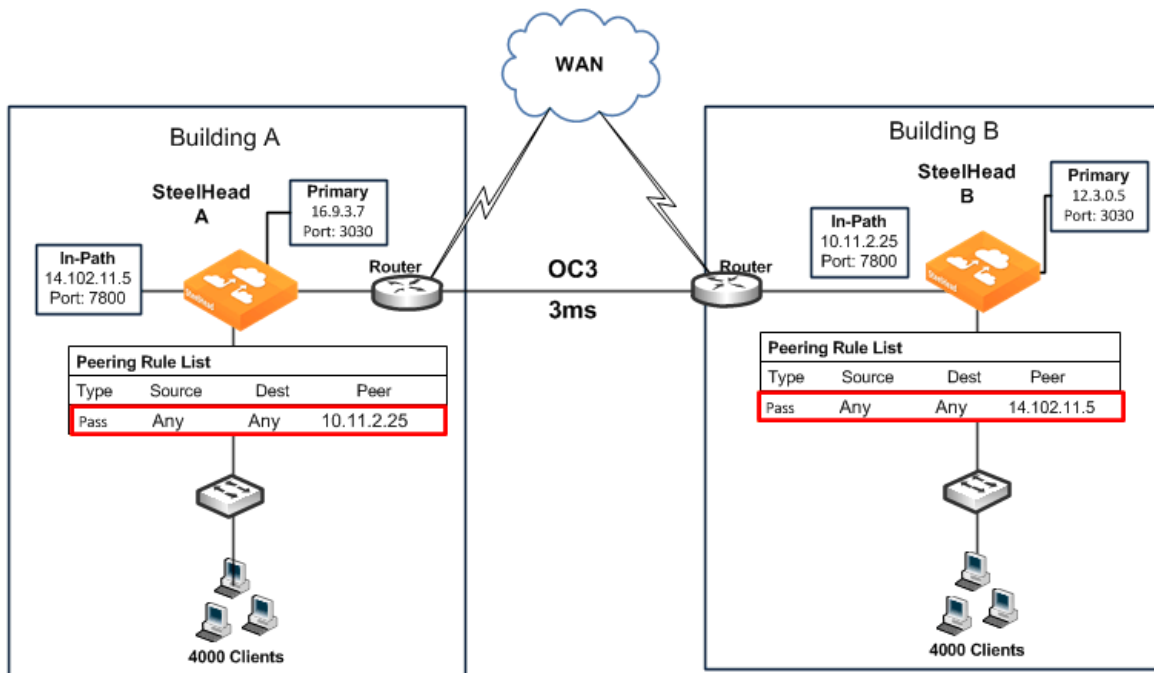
WAN

Building A

SteelHead A

Primary
16.9.3.7
Port: 3030

In-Path
14.102.11.5
Port: 7800

SteelHead

Router

Peering Rule List

| Type | Source | Dest | Peer |
|---|---|---|---|
| Pass | Any | Any | 10.11.2.25 |

4000 Clients

OC3

3ms

Building B

SteelHead B

Primary
12.3.0.5
Port: 3030

In-Path
10.11.2.25
Port: 7800

Router

SteelHead

Peering Rule List

| Type | Source | Dest | Peer |
|---|---|---|---|
| Pass | Any | Any | 14.102.11.5 |

4000 Clients